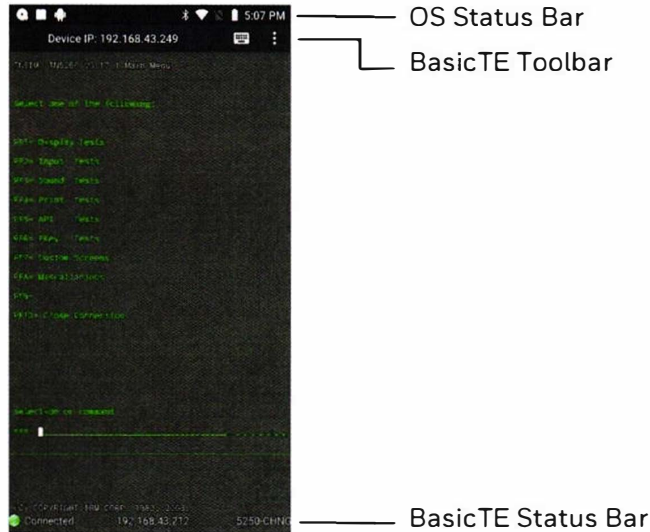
5:07 PM
Device IP: 192.168.43.249

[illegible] Main Menu

Select one of the following:

PF1= Display Tests
PF2= Input Tests
PF3= Sound Tests
PF4= Print Tests
PF5= API Tests
PF6= PKey Tests
PF7= Custom Screens
PF8= Miscellaneous
PF9=
PF10= Close Connection

Select or command
===> 

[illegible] COPYRIGHT IBM CORP. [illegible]
Connected 192.168.43.212 5250-CHNC

OS Status Bar
BasicTE Toolbar
BasicTE Status Bar